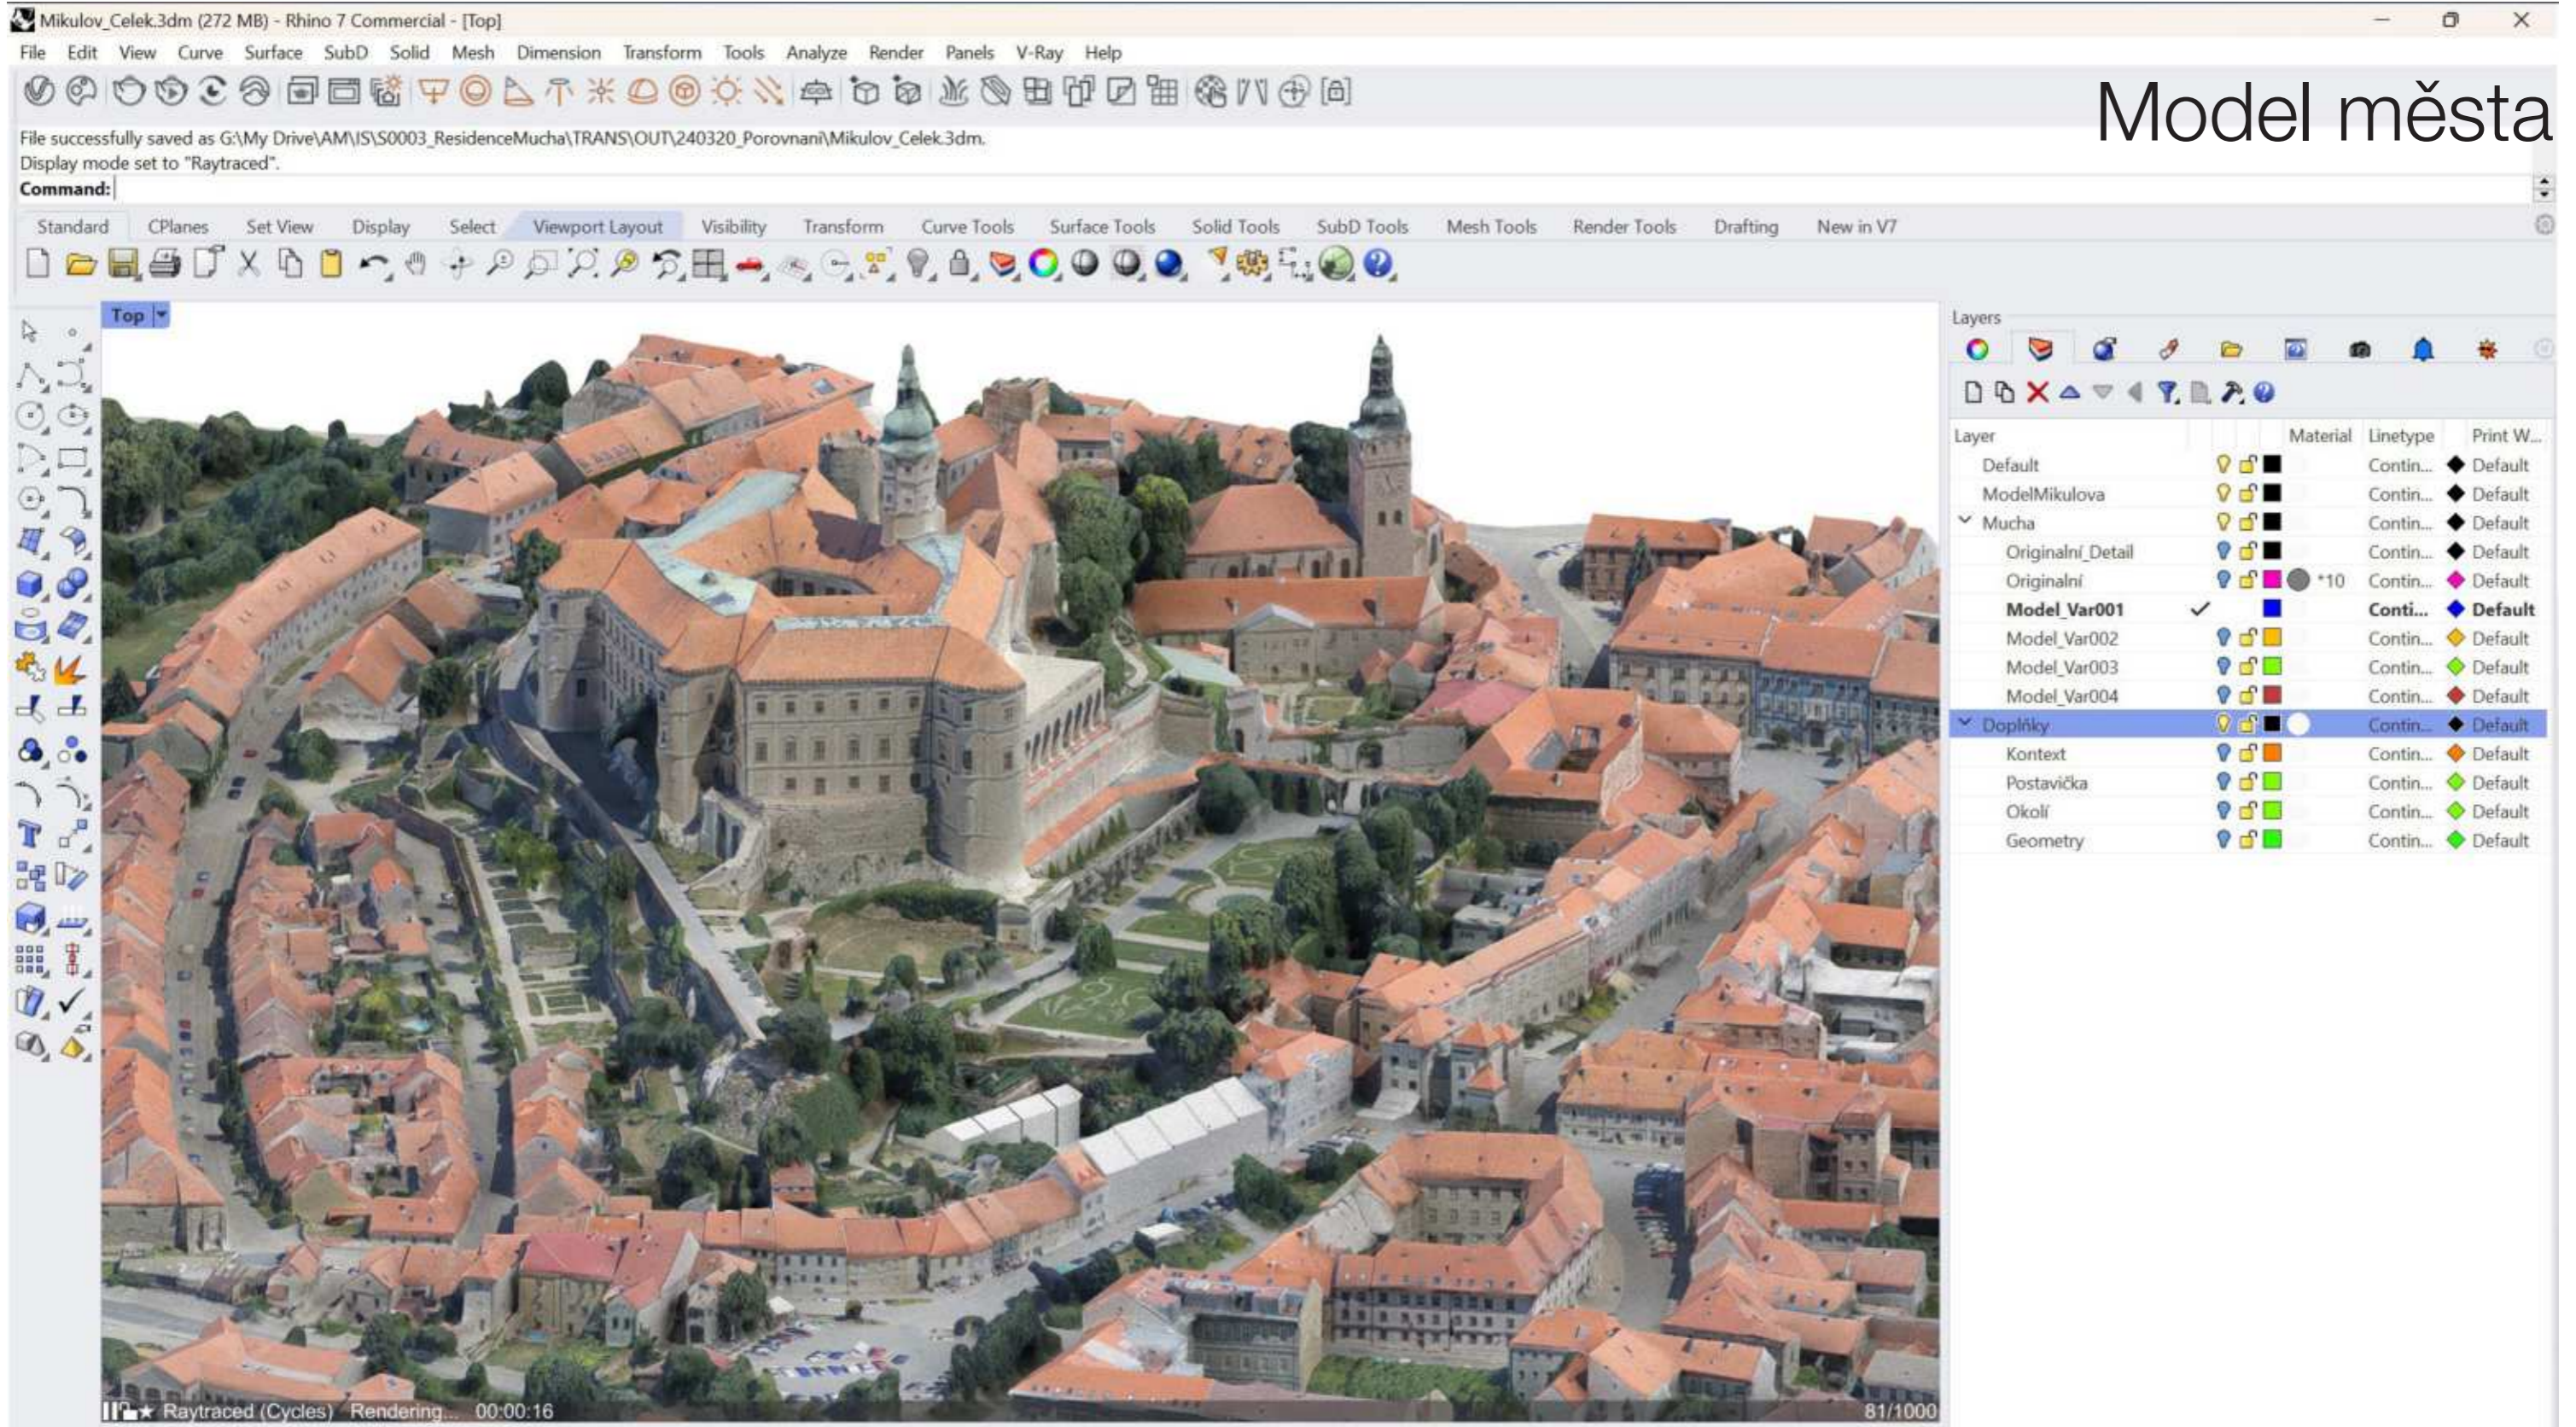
Mikulov_Celek.3dm (272 MB) - Rhino 7 Commercial - [Top]

File Edit View Curve Surface SubD Solid Mesh Dimension Transform Tools Analyze Render Panels V-Ray Help

Model města

File successfully saved as G:\My Drive\AM\IS\S0003_ResidenceMucha\TRANS\OUT\240320_Porovnani\Mikulov_Celek.3dm.
Display mode set to "Raytraced".
Command:

Standard CPlanes Set View Display Select Viewport Layout Visibility Transform Curve Tools Surface Tools Solid Tools SubD Tools Mesh Tools Render Tools Drafting New in V7

Top

Layers

| Layer | Material | Linetype | Print W... |
|---|---|---|---|
| Default | | Contin... | Default |
| ModelMikulova | | Contin... | Default |
| Mucha | | Contin... | Default |
| Originalní_Detail | | Contin... | Default |
| Originalní | *10 | Contin... | Default |
| Model_Var001 | | Conti... | Default |
| Model_Var002 | | Contin... | Default |
| Model_Var003 | | Contin... | Default |
| Model_Var004 | | Contin... | Default |
| Doplňky | | Contin... | Default |
| Kontext | | Contin... | Default |
| Postavička | | Contin... | Default |
| Okolí | | Contin... | Default |
| Geometry | | Contin... | Default |

Raytraced (Cycles) Rendering... 00:00:16 81/1000